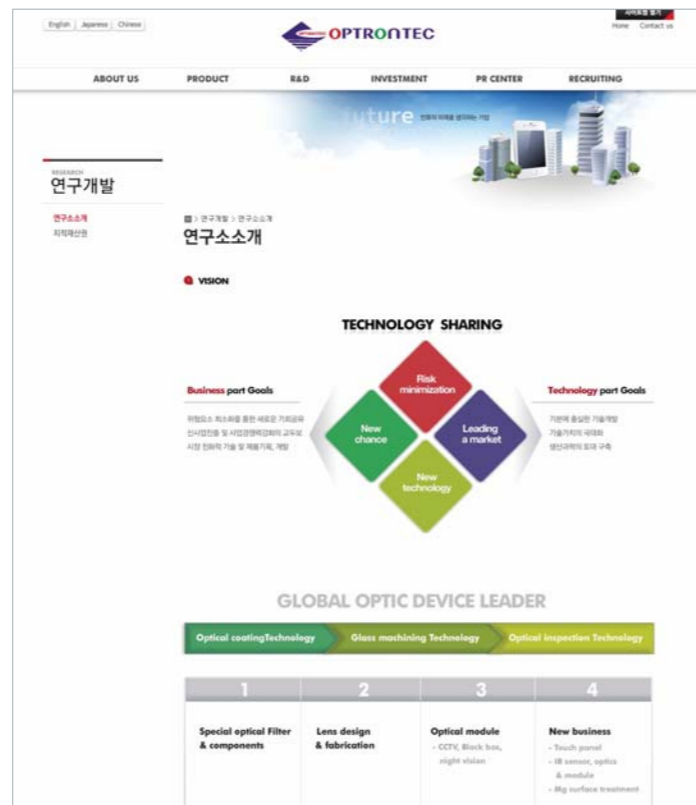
English | Japanese | Chinese

OPTRONTEC

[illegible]
Home Contact us

ABOUT US PRODUCT R&D INVESTMENT PR CENTER RECRUITING

Future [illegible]

RESEARCH
연구개발

연구소소개
지적재산권

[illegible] > 연구개발 > 연구소소개
연구소소개

VISION

TECHNOLOGY SHARING

Business part Goals

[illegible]
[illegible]
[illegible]

Risk minimization

New chance

Leading a market

New technology

Technology part Goals

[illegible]
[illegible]
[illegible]

GLOBAL OPTIC DEVICE LEADER

Optical coatingTechnology | Glass machining Technology | Optical inspection Technology

| 1 | 2 | 3 | 4 |
|---|---|---|---|
| Special optical Filter & components | Lens design & fabrication | Optical module - CCTV, Black box, night vision | New business - Touch panel - IR sensor, optics & module - Mg surface treatment |